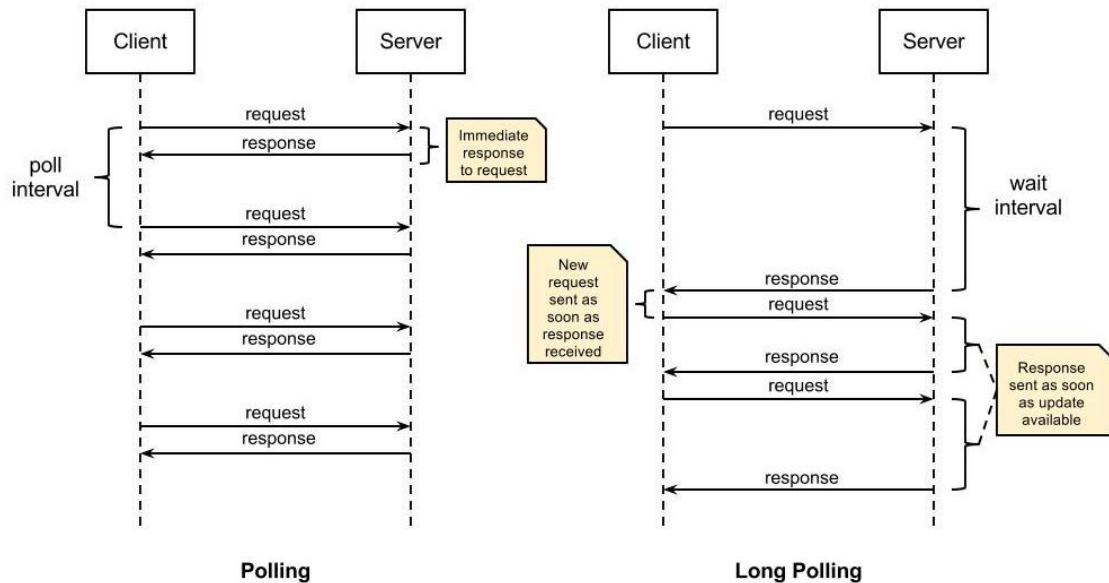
Client

Server

request

response

Immediate response to request

poll interval

request

response

request

response

request

response

Polling

Client

Server

request

wait interval

New request sent as soon as response received

response

request

response

request

Response sent as soon as update available

response

Long Polling